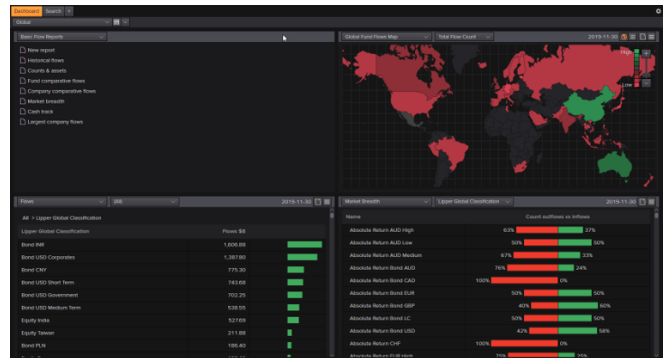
Dashboard Search +

Global

Basic Flow Reports

New report
Historical flows
Counts & assets
Fund comparative flows
Company comparative flows
Market breadth
Cash track
Largest company flows

Global Fund Flows Map | Total Flow Count | 2019-11-30

High
Low

Flows | (All) | 2019-11-30

All > Lipper Global Classification

| Lipper Global Classification | Flows $B |
|---|---|
| Bond INR | 1,606.88 |
| Bond USD Corporates | 1,387.80 |
| Bond CNY | 775.30 |
| Bond USD Short Term | 743.68 |
| Bond USD Government | 702.25 |
| Bond USD Medium Term | 538.55 |
| Equity India | 527.69 |
| Equity Taiwan | 211.88 |
| Bond PLN | 186.40 |

Market Breadth | Lipper Global Classification | 2019-11-30

| Name | Count outflows vs inflows |
|---|---|
| Absolute Return AUD High | 63% 37% |
| Absolute Return AUD Low | 50% 50% |
| Absolute Return AUD Medium | 67% 33% |
| Absolute Return Bond AUD | 76% 24% |
| Absolute Return Bond CAD | 100% 0% |
| Absolute Return Bond EUR | 50% 50% |
| Absolute Return Bond GBP | 40% 60% |
| Absolute Return Bond LC | 50% 50% |
| Absolute Return Bond USD | 42% 58% |
| Absolute Return CHF | 100% 0% |
| Absolute Return EUR High | 75% 25% |